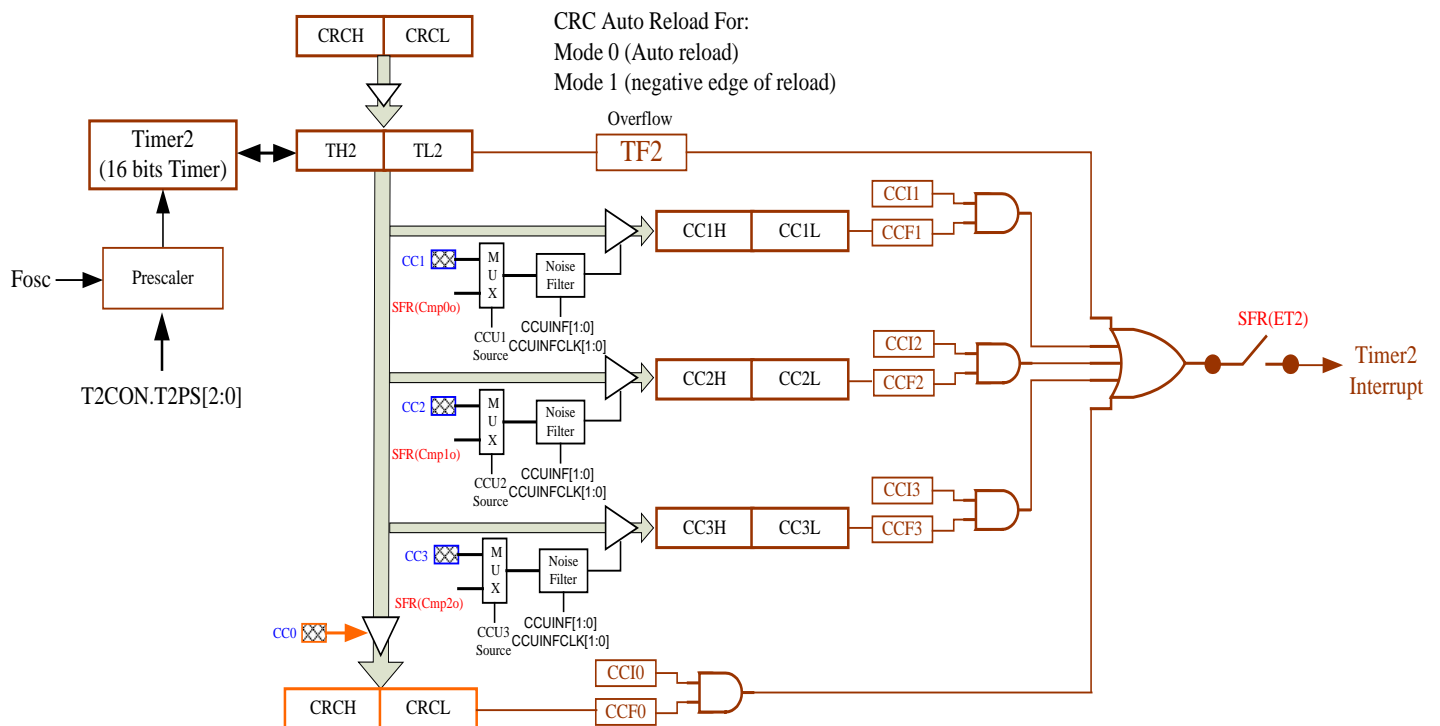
CRCH CRCL

CRC Auto Reload For:
Mode 0 (Auto reload)
Mode 1 (negative edge of reload)

Timer2
(16 bits Timer)

TH2 TL2

Overflow

TF2

Fosc

Prescaler

T2CON.T2PS[2:0]

CC1

M
U
X

Noise Filter

SFR(Cmp0o)

CCU1 Source

CCUINF[1:0]
CCUINFCLK[1:0]

CC1H CC1L

CCI1

CCF1

CC2

M
U
X

Noise Filter

SFR(Cmp1o)

CCU2 Source

CCUINF[1:0]
CCUINFCLK[1:0]

CC2H CC2L

CCI2

CCF2

SFR(ET2)

Timer2
Interrupt

CC3

M
U
X

Noise Filter

SFR(Cmp2o)

CCU3 Source

CCUINF[1:0]
CCUINFCLK[1:0]

CC3H CC3L

CCI3

CCF3

CC0

CCI0

CCF0

CRCH CRCL